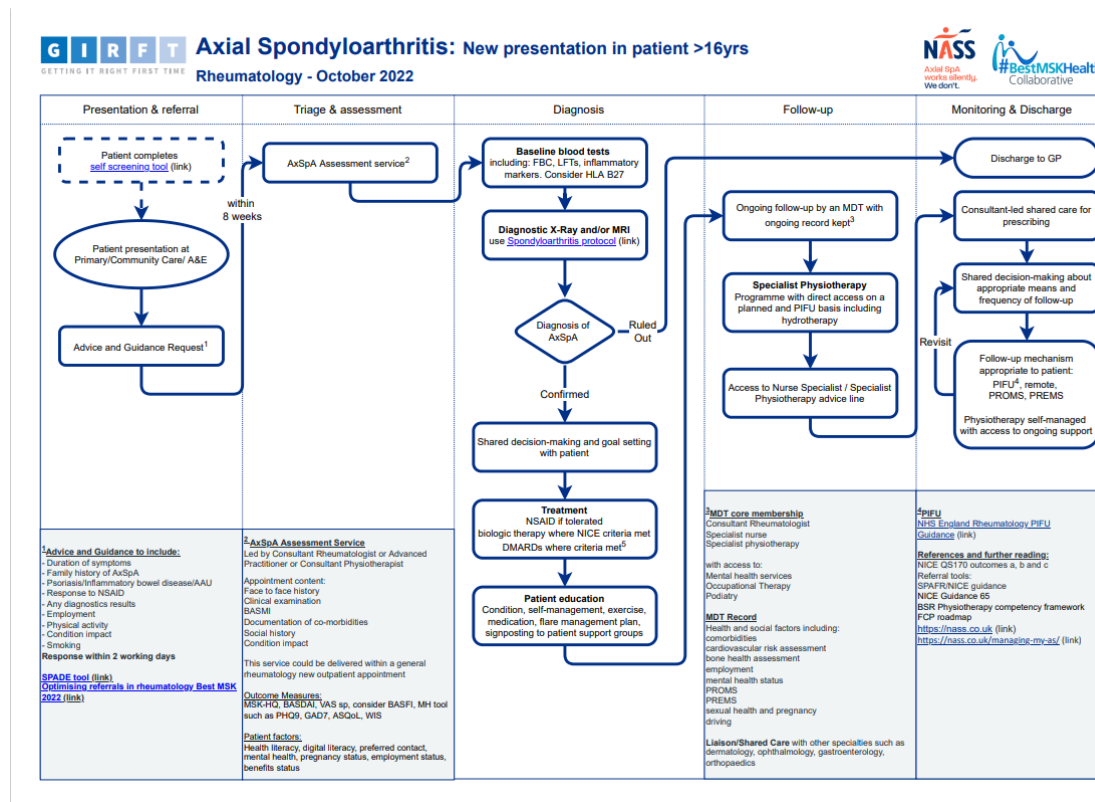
G I R F T
GETTING IT RIGHT FIRST TIME

Axial Spondyloarthritis: New presentation in patient >16yrs
Rheumatology - October 2022

NASS
Axial SpA works silently. We don't.

#BestMSKHealth Collaborative

Presentation & referral

Triage & assessment

Diagnosis

Follow-up

Monitoring & Discharge

Patient completes self screening tool (link)

Patient presentation at Primary/Community Care/ A&E

Advice and Guidance Request$^1$

within 8 weeks

AxSpA Assessment service$^2$

Baseline blood tests including: FBC, LFTs, inflammatory markers. Consider HLA B27

Diagnostic X-Ray and/or MRI use Spondyloarthritis protocol (link)

Diagnosis of AxSpA

Ruled Out

Confirmed

Shared decision-making and goal setting with patient

Treatment
NSAID if tolerated
biologic therapy where NICE criteria met
DMARDs where criteria met$^5$

Patient education
Condition, self-management, exercise, medication, flare management plan, signposting to patient support groups

Ongoing follow-up by an MDT with ongoing record kept$^3$

Specialist Physiotherapy
Programme with direct access on a planned and PIFU basis including hydrotherapy

Access to Nurse Specialist / Specialist Physiotherapy advice line

Discharge to GP

Consultant-led shared care for prescribing

Shared decision-making about appropriate means and frequency of follow-up

Revisit

Follow-up mechanism appropriate to patient:
PIFU$^4$, remote, PROMS, PREMS

Physiotherapy self-managed with access to ongoing support

$^1$Advice and Guidance to include:
- Duration of symptoms
- Family history of AxSpA
- Psoriasis/Inflammatory bowel disease/AAU
- Response to NSAID
- Any diagnostics results
- Employment
- Physical activity
- Condition impact
- Smoking
Response within 2 working days

SPADE tool (link)
Optimising referrals in rheumatology Best MSK 2022 (link)

$^2$AxSpA Assessment Service
Led by Consultant Rheumatologist or Advanced Practitioner or Consultant Physiotherapist

Appointment content:
Face to face history
Clinical examination
BASMI
Documentation of co-morbidities
Social history
Condition impact

This service could be delivered within a general rheumatology new outpatient appointment

Outcome Measures:
MSK-HQ, BASDAI, VAS sp, consider BASFI, MH tool such as PHQ9, GAD7, ASQoL, WIS

Patient factors:
Health literacy, digital literacy, preferred contact, mental health, pregnancy status, employment status, benefits status

$^3$MDT core membership
Consultant Rheumatologist
Specialist nurse
Specialist physiotherapy

with access to:
Mental health services
Occupational Therapy
Podiatry

MDT Record
Health and social factors including:
comorbidities
cardiovascular risk assessment
bone health assessment
employment
mental health status
PROMS
PREMS
sexual health and pregnancy
driving

Liaison/Shared Care with other specialties such as dermatology, ophthalmology, gastroenterology, orthopaedics

$^4$PIFU
NHS England Rheumatology PIFU Guidance (link)

References and further reading:
NICE QS170 outcomes a, b and c
Referral tools:
SPAFR/NICE guidance
NICE Guidance 65
BSR Physiotherapy competency framework
FCP roadmap
https://nass.co.uk (link)
https://nass.co.uk/managing-my-as/ (link)